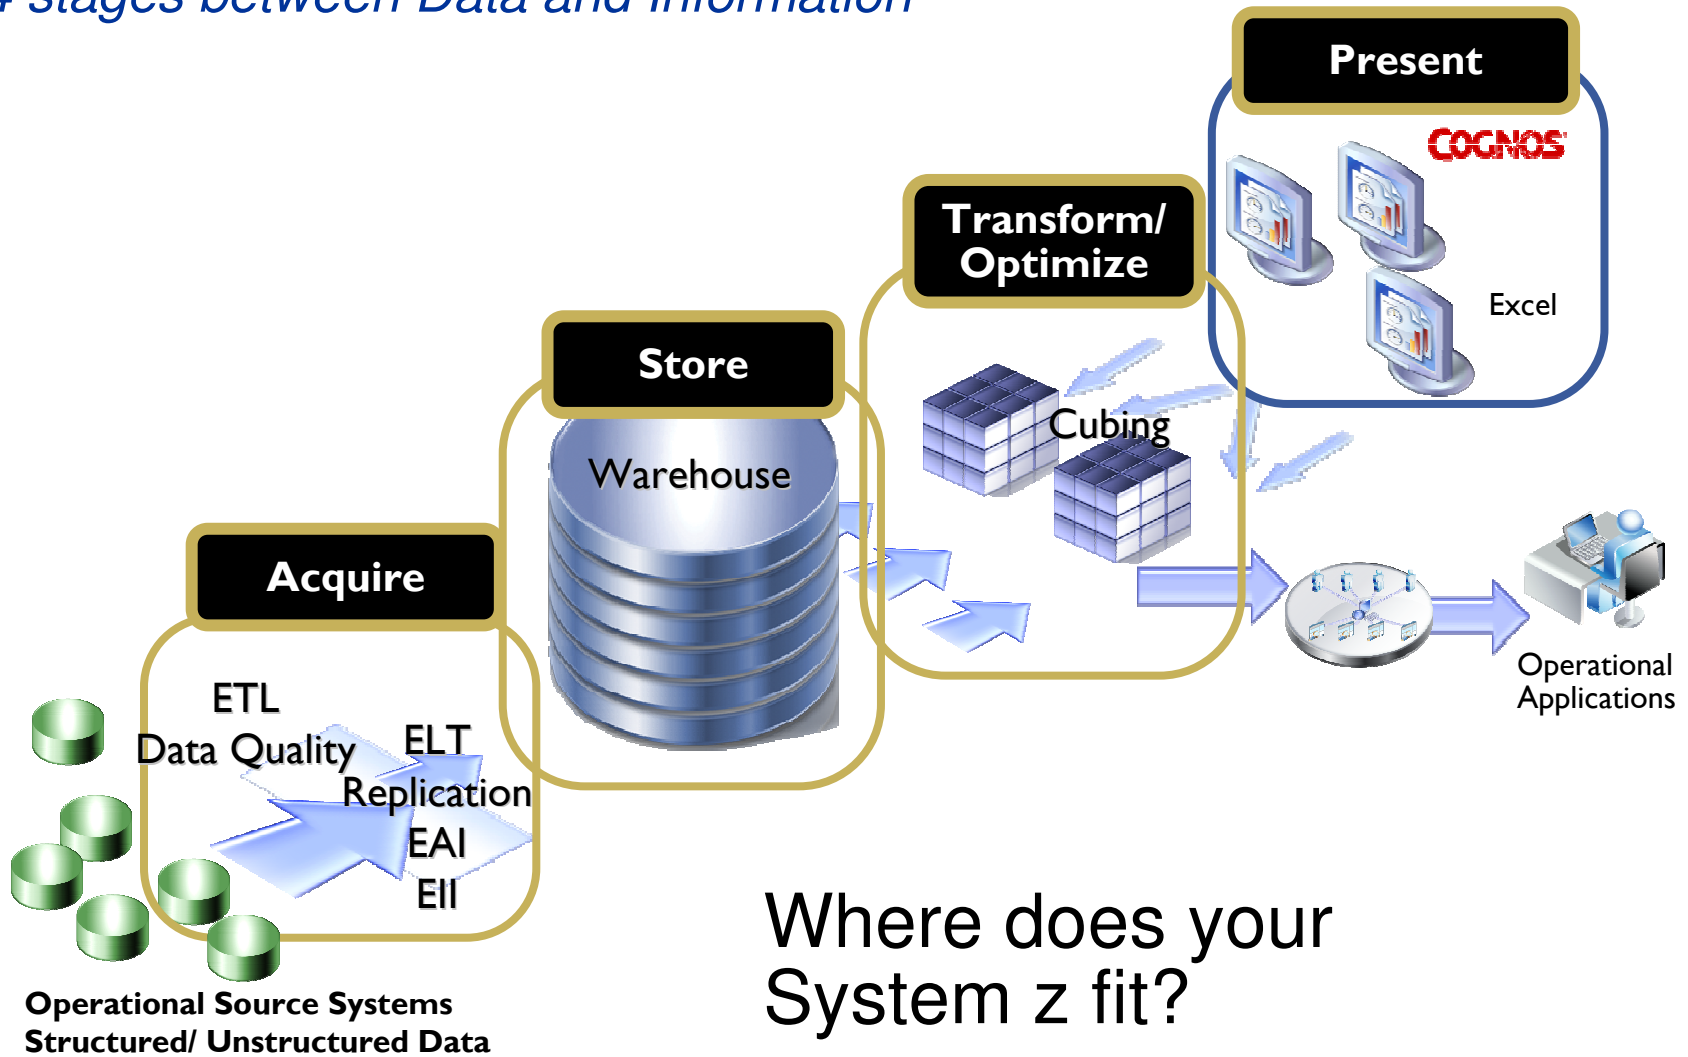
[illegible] stages between Data and Information

Present

COGNOS

Excel

Transform/ Optimize

Cubing

Store

Warehouse

Acquire

ETL

Data Quality

ELT

Replication

EAI

EII

Operational Applications

Operational Source Systems
Structured/ Unstructured Data

Where does your System z fit?